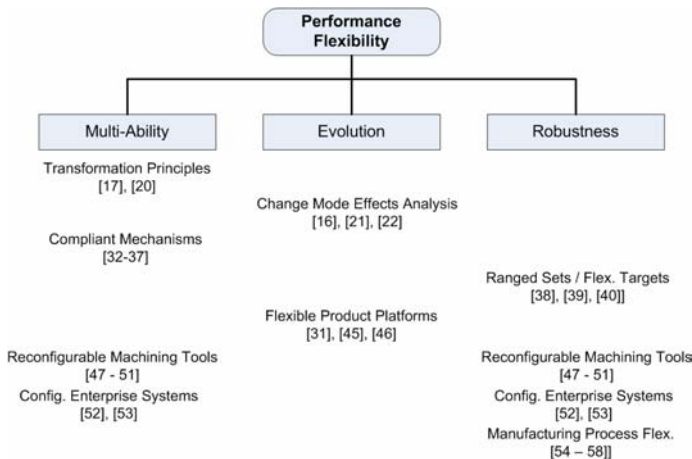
Performance Flexibility

Multi-Ability

Evolution

Robustness

Transformation Principles
[17], [20]

Change Mode Effects Analysis
[16], [21], [22]

Compliant Mechanisms
[32-37]

Ranged Sets / Flex. Targets
[38], [39], [40]]

Flexible Product Platforms
[31], [45], [46]

Reconfigurable Machining Tools
[47 - 51]

Config. Enterprise Systems
[52], [53]

Reconfigurable Machining Tools
[47 - 51]

Config. Enterprise Systems
[52], [53]

Manufacturing Process Flex.
[54 – 58]]